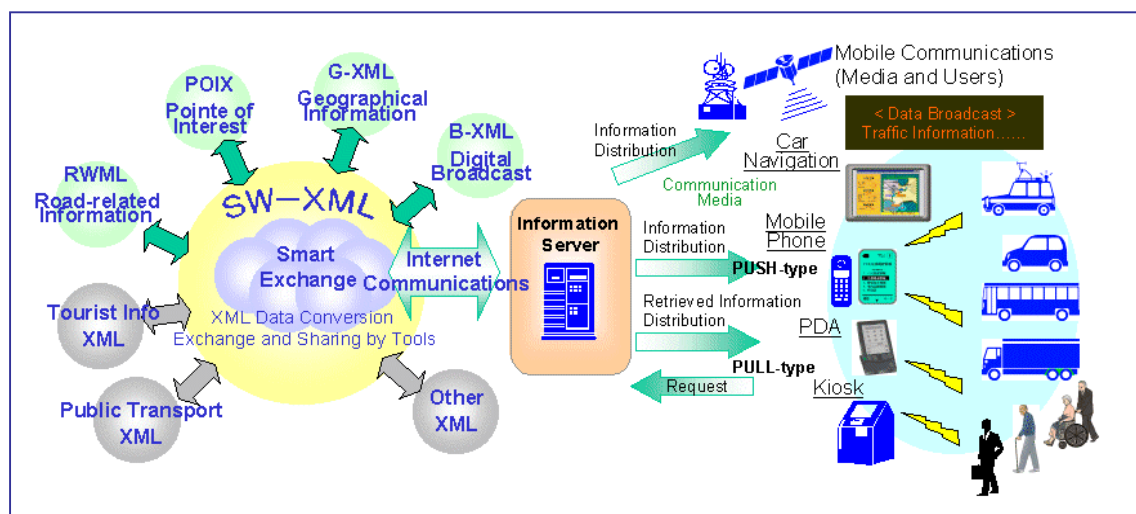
POIX
Pointe of Interest

G-XML
Geographical Information

B-XML
Digital Broadcast

RWML
Road-related Information

SW-XML

Smart Exchange

XML Data Conversion
Exchange and Sharing by Tools

Tourist Info XML

Public Transport XML

Other XML

Internet Communications

Information Server

Mobile Communications
(Media and Users)

< Data Broadcast >
Traffic Information......

Information Distribution

Communication Media

Car Navigation

Information Distribution

PUSH-type

Mobile Phone

Retrieved Information Distribution

PDA

PULL-type

Request

Kiosk